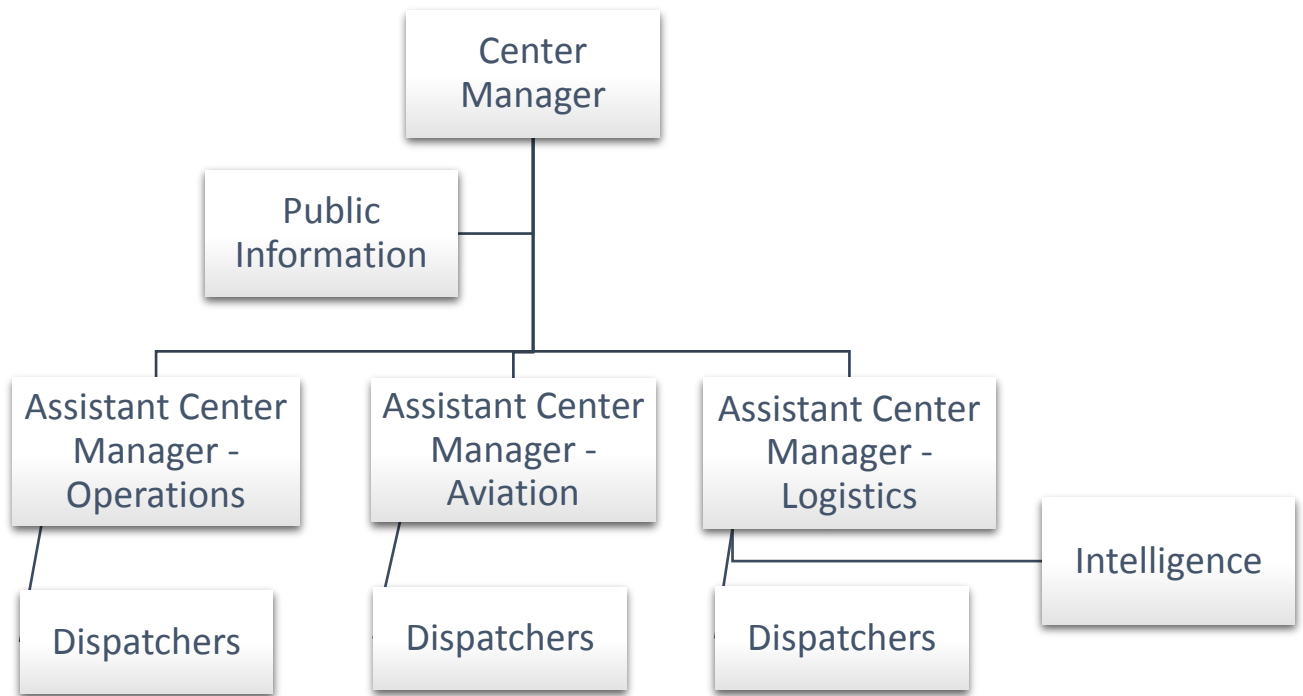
Center Manager

Public Information

Assistant Center Manager - Operations

Assistant Center Manager - Aviation

Assistant Center Manager - Logistics

Intelligence

Dispatchers

Dispatchers

Dispatchers